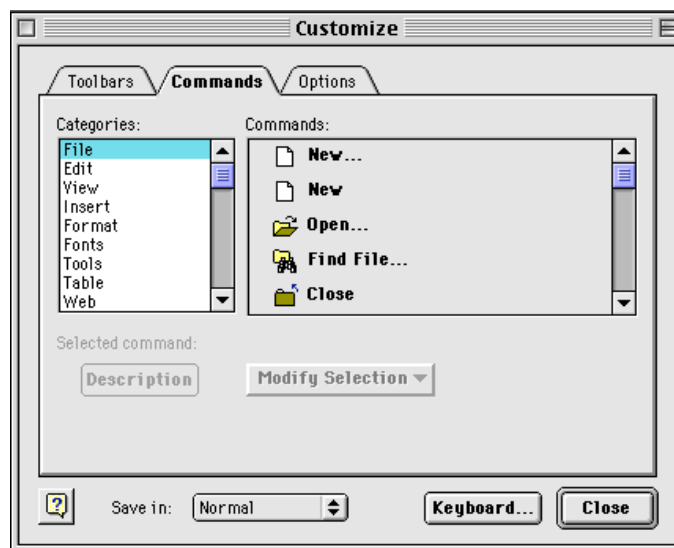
Customize

Toolbars
Commands
Options

Categories:
File
Edit
View
Insert
Format
Fonts
Tools
Table
Web

Commands:
New...
New
Open...
Find File...
Close

Selected command:
Description
Modify Selection

?
Save in: Normal
Keyboard...
Close